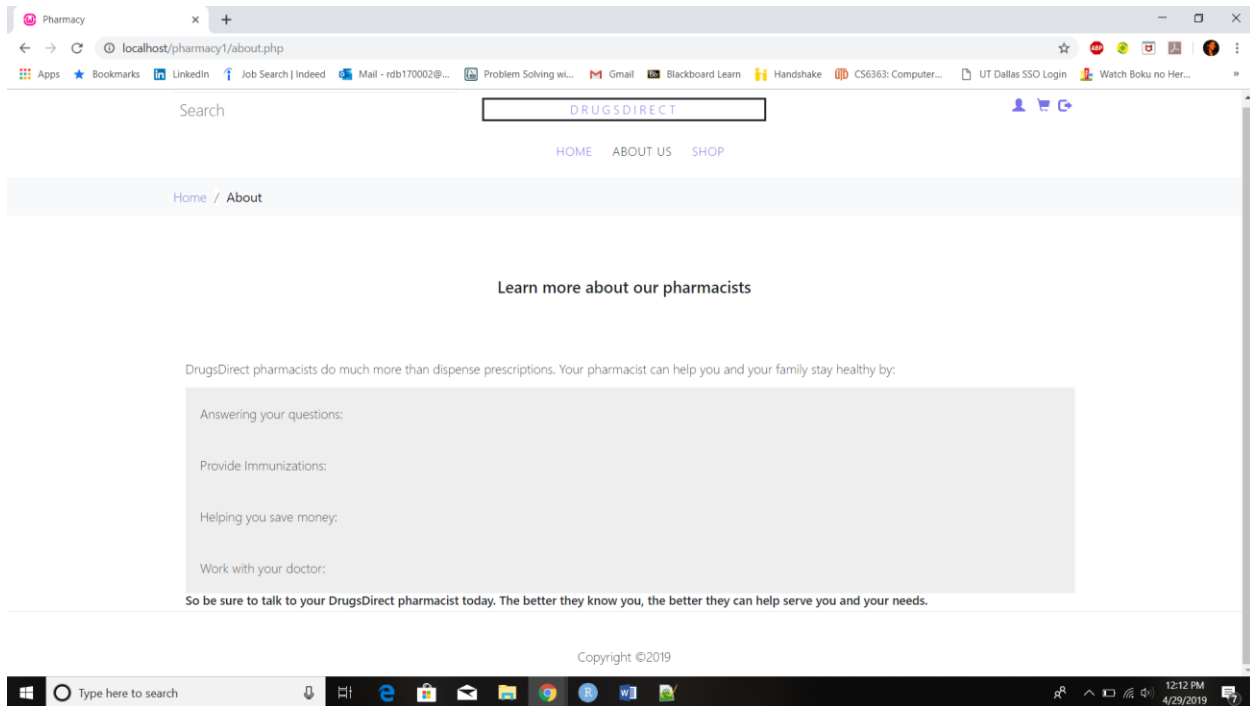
Pharmacy

localhost/pharmacy1/about.php

Apps Bookmarks LinkedIn Job Search | Indeed Mail - rdb170002@... Problem Solving wi... Gmail Blackboard Learn Handshake CS6363: Computer... UT Dallas SSO Login Watch Boku no Her...

Search

DRUGSDIRECT

HOME ABOUT US SHOP

Home / About

Learn more about our pharmacists

DrugsDirect pharmacists do much more than dispense prescriptions. Your pharmacist can help you and your family stay healthy by:

Answering your questions:

Provide Immunizations:

Helping you save money:

Work with your doctor:

So be sure to talk to your DrugsDirect pharmacist today. The better they know you, the better they can help serve you and your needs.

Copyright ©2019

Type here to search

12:12 PM
4/29/2019